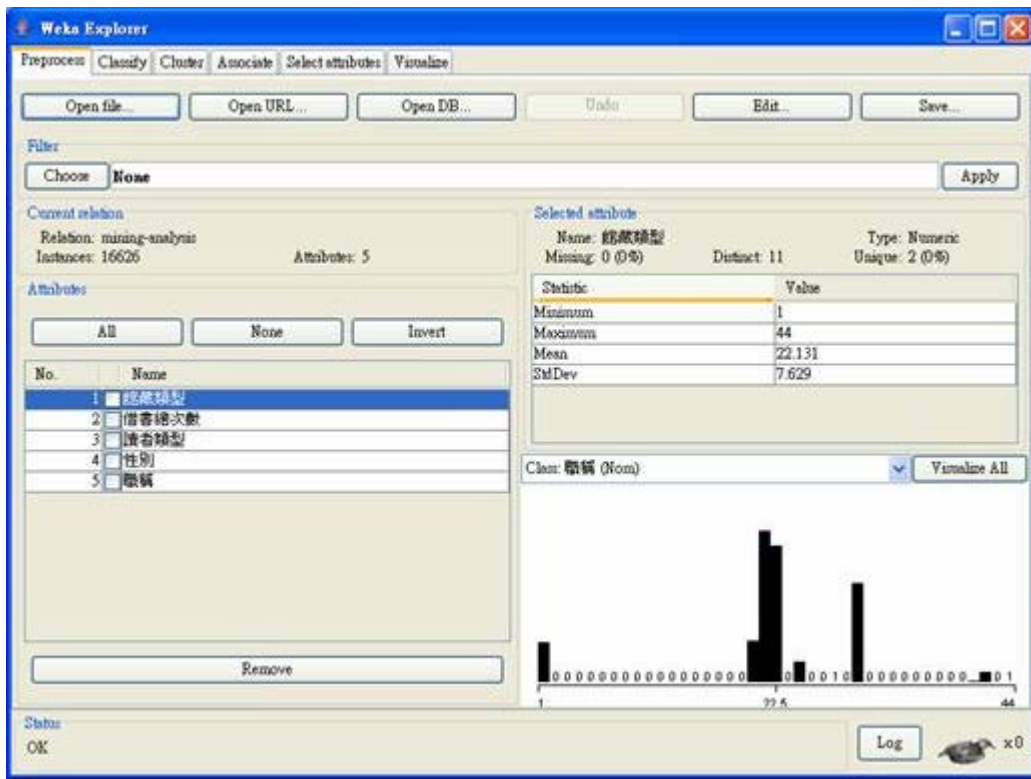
Weka Explorer

Preprocess | Classify | Cluster | Associate | Select attributes | Visualize

Open file... | Open URL... | Open DB... | Undo | Edit... | Save...

Filter
Choose | None | Apply

Current relation
Relation: mining-analysis
Instances: 16626
Attributes: 5

Selected attribute
Name: 館藏類型
Missing: 0 (0%)
Distinct: 11
Type: Numeric
Unique: 2 (0%)

| Statistic | Value |
|---|---|
| Minimum | 1 |
| Maximum | 44 |
| Mean | 22.131 |
| StdDev | 7.629 |

Attributes
All | None | Invert

| No. | Name |
|---|---|
| 1 | 館藏類型 |
| 2 | 借書總次數 |
| 3 | 讀者類型 |
| 4 | 性別 |
| 5 | 職稱 |

Class: 職稱 (Nom) | Visualize All

0 0 0 0 0 0 0 0 0 0 0 0 0 0 0 0 0 0 0 0 0 1 0 0 0 0 0 0 0 0 0 0 0 1

1 | 22.5 | 44

Remove

Status
OK

Log | x 0